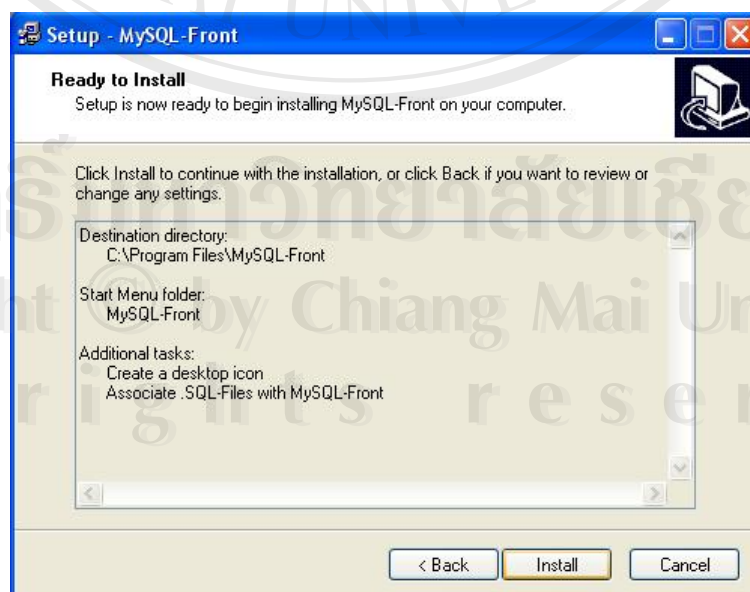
Setup - MySQL-Front

Ready to Install
Setup is now ready to begin installing MySQL-Front on your computer.

Click Install to continue with the installation, or click Back if you want to review or change any settings.

Destination directory:
C:\Program Files\MySQL-Front

Start Menu folder:
MySQL-Front

Additional tasks:
Create a desktop icon
Associate .SQL-Files with MySQL-Front

< Back
Install
Cancel

ลิขสิทธิ์มหาวิทยาลัยเชียงใหม่
Copyright © by Chiang Mai University
All rights reserved